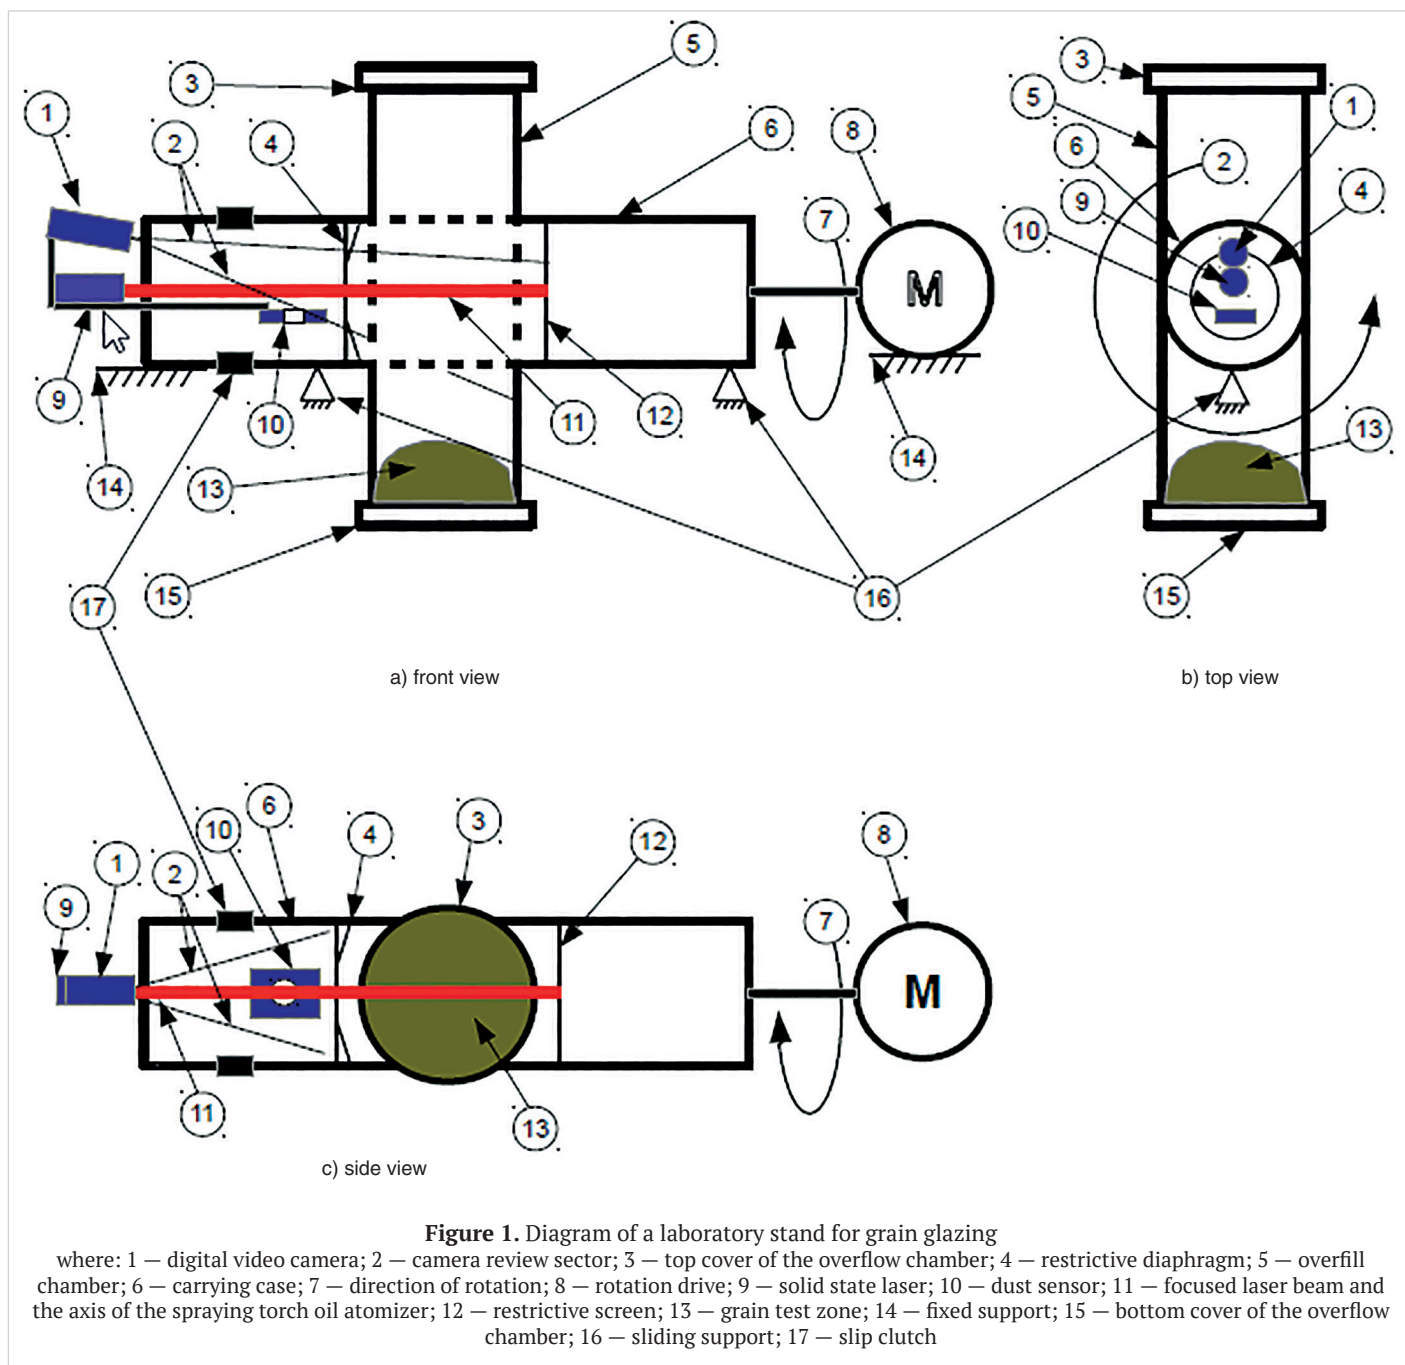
1 2 3 4 5 6 7 8 M 9 10 11 12 13 14 15 16 17

a) front view

3 5 6 9 10 2 1 4 13 15

b) top view

9 1 2 10 6 4 3 12 8 7 M 11 13

c) side view

**Figure 1.** Diagram of a laboratory stand for grain glazing
where: 1 — digital video camera; 2 — camera review sector; 3 — top cover of the overflow chamber; 4 — restrictive diaphragm; 5 — overfill chamber; 6 — carrying case; 7 — direction of rotation; 8 — rotation drive; 9 — solid state laser; 10 — dust sensor; 11 — focused laser beam and the axis of the spraying torch oil atomizer; 12 — restrictive screen; 13 — grain test zone; 14 — fixed support; 15 — bottom cover of the overflow chamber; 16 — sliding support; 17 — slip clutch